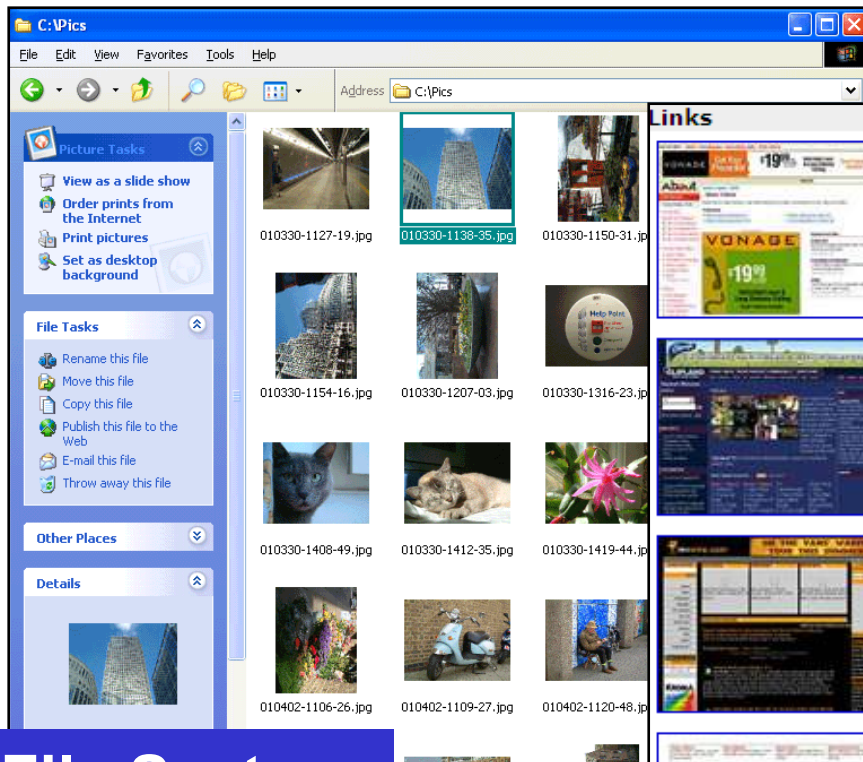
C:\Pics

File Edit View Favorites Tools Help

Address C:\Pics

Picture Tasks
View as a slide show
Order prints from the Internet
Print pictures
Set as desktop background

File Tasks
Rename this file
Move this file
Copy this file
Publish this file to the Web
E-mail this file
Throw away this file

Other Places

Details

010330-1127-19.jpg
010330-1138-35.jpg
010330-1150-31.jp
010330-1154-16.jpg
010330-1207-03.jpg
010330-1316-23.jp
010330-1408-49.jpg
010330-1412-35.jpg
010330-1419-44.jp
010402-1106-26.jpg
010402-1109-27.jpg
010402-1120-48.jp

Links

VONAGE
$19.99
VONAGE
$19.99